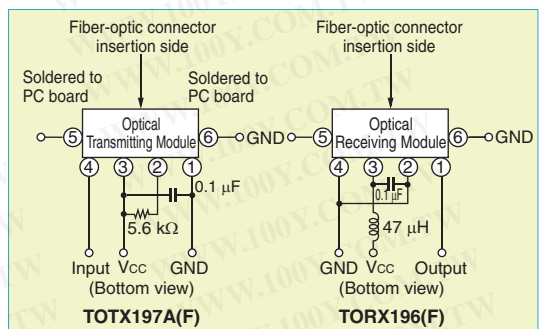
Fiber-optic connector insertion side

Soldered to PC board

Soldered to PC board

Optical Transmitting Module

⑤ ⑥ GND

④ ③ ② ①

0.1 µF

5.6 kΩ

Input Vcc GND

(Bottom view)

TOTX197A(F)

Fiber-optic connector insertion side

Optical Receiving Module

GND ⑤ ⑥ GND

④ ③ ② ①

0.1 µF

47 µH

GND Vcc Output

(Bottom view)

TORX196(F)

WWW.100Y.COM.TW